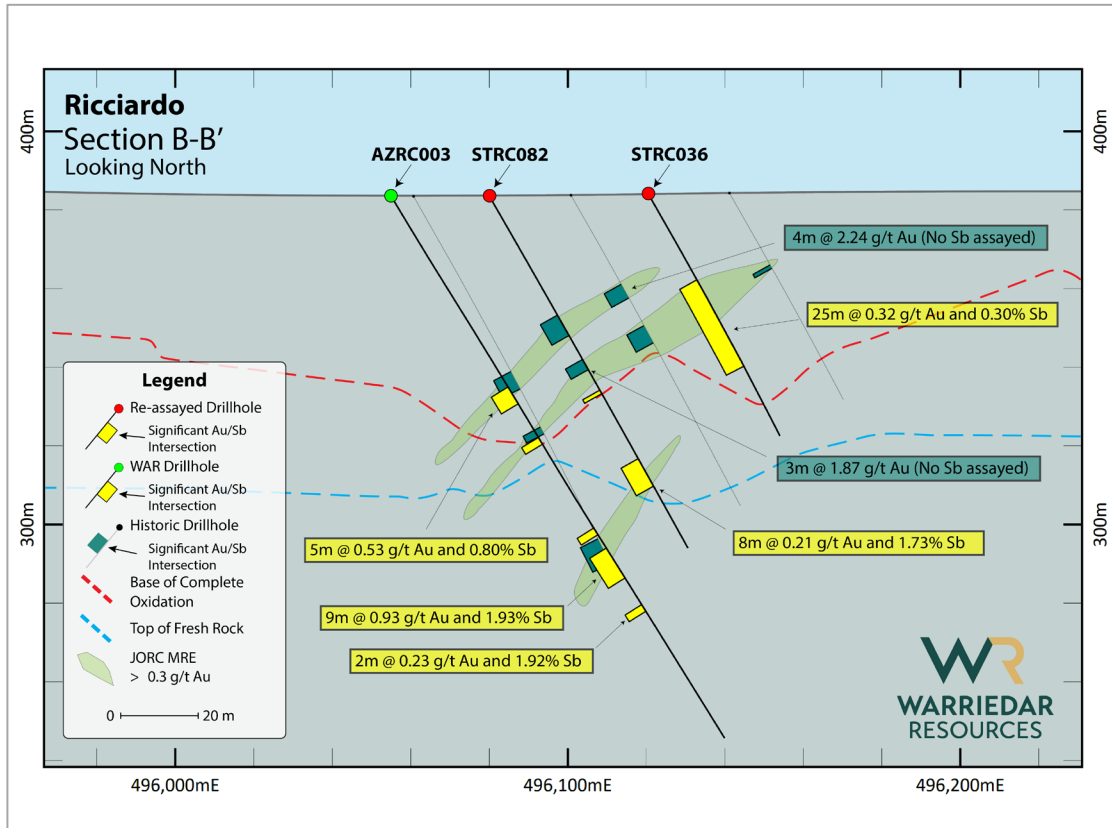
Ricciardo
Section B-B'
Looking North

400m
400m

AZRC003
STRC082
STRC036

4m @ 2.24 g/t Au (No Sb assayed)

25m @ 0.32 g/t Au and 0.30% Sb

3m @ 1.87 g/t Au (No Sb assayed)

8m @ 0.21 g/t Au and 1.73% Sb

5m @ 0.53 g/t Au and 0.80% Sb

9m @ 0.93 g/t Au and 1.93% Sb

2m @ 0.23 g/t Au and 1.92% Sb

Legend
Re-assayed Drillhole
Significant Au/Sb Intersection
WAR Drillhole
Significant Au/Sb Intersection
Historic Drillhole
Significant Au/Sb Intersection
Base of Complete Oxidation
Top of Fresh Rock
JORC MRE > 0.3 g/t Au
0 20 m

300m
300m

WR
WARRIEDAR
RESOURCES

496,000mE
496,100mE
496,200mE